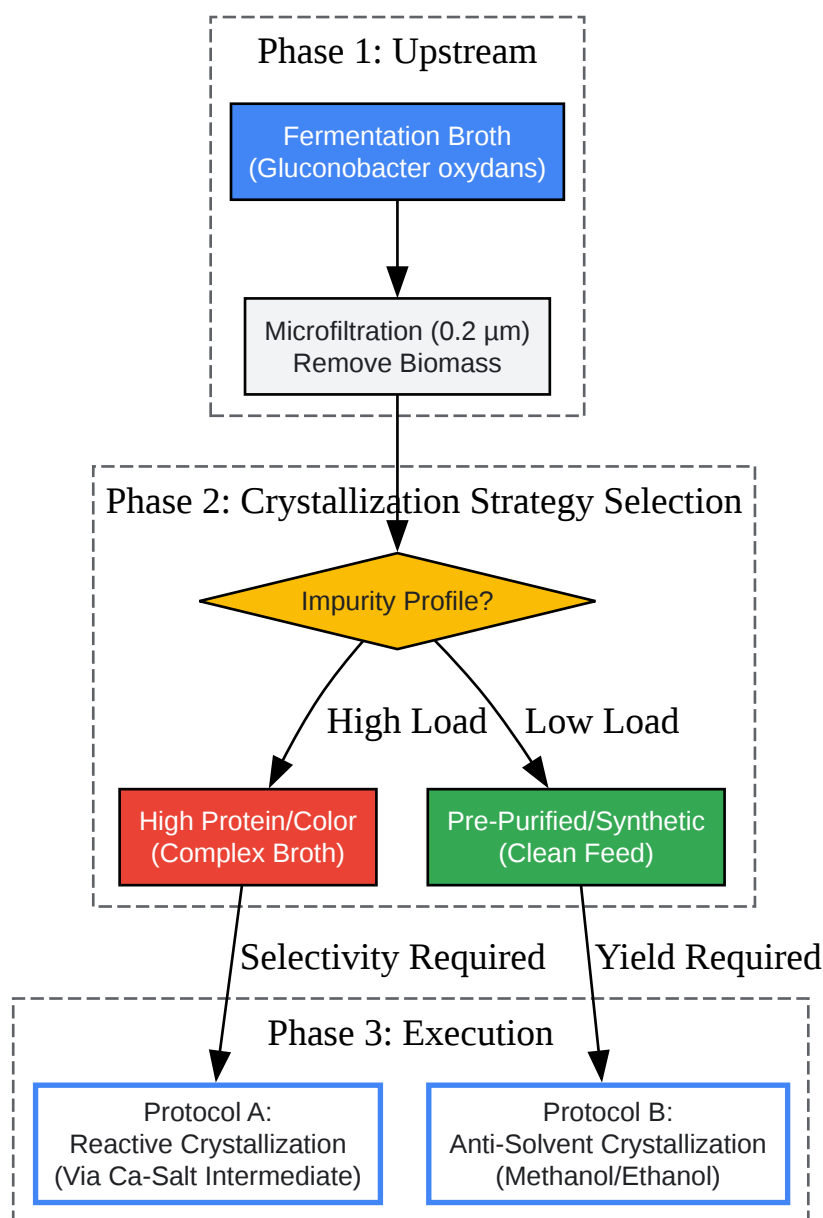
Phase 1: Upstream

Fermentation Broth
(Gluconobacter oxydans)

Microfiltration (0.2 µm)
Remove Biomass

Phase 2: Crystallization Strategy Selection

Impurity Profile?

High Load

Low Load

High Protein/Color
(Complex Broth)

Pre-Purified/Synthetic
(Clean Feed)

Selectivity Required

Yield Required

Phase 3: Execution

Protocol A:
Reactive Crystallization
(Via Ca-Salt Intermediate)

Protocol B:
Anti-Solvent Crystallization
(Methanol/Ethanol)